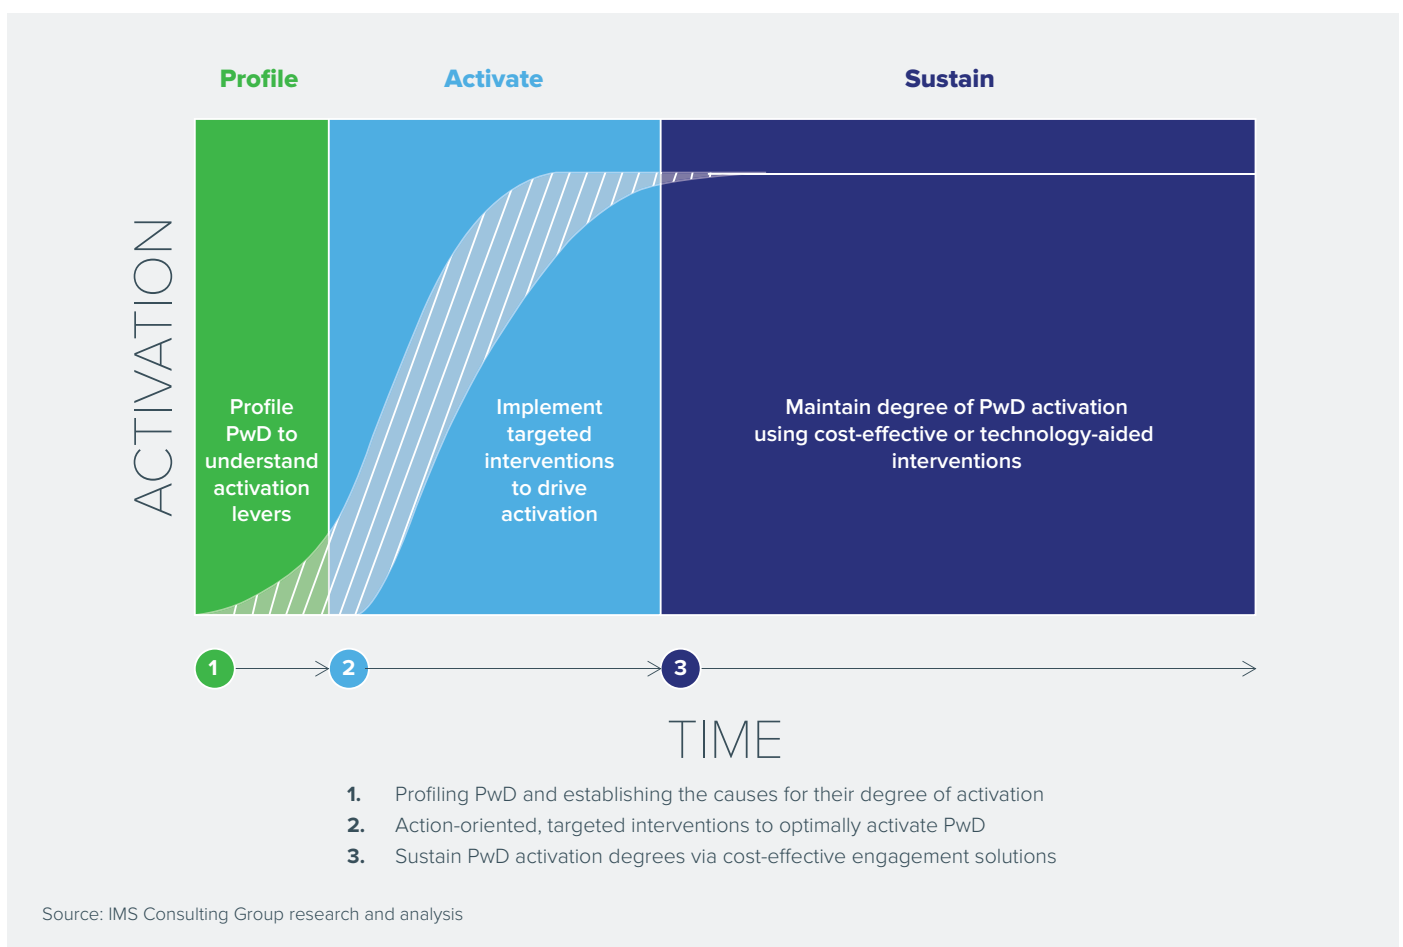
Profile
Activate
Sustain

ACTIVATION

Profile PwD to understand activation levers

Implement targeted interventions to drive activation

Maintain degree of PwD activation using cost-effective or technology-aided interventions

1
2
3

TIME

1. Profiling PwD and establishing the causes for their degree of activation
2. Action-oriented, targeted interventions to optimally activate PwD
3. Sustain PwD activation degrees via cost-effective engagement solutions

Source: IMS Consulting Group research and analysis